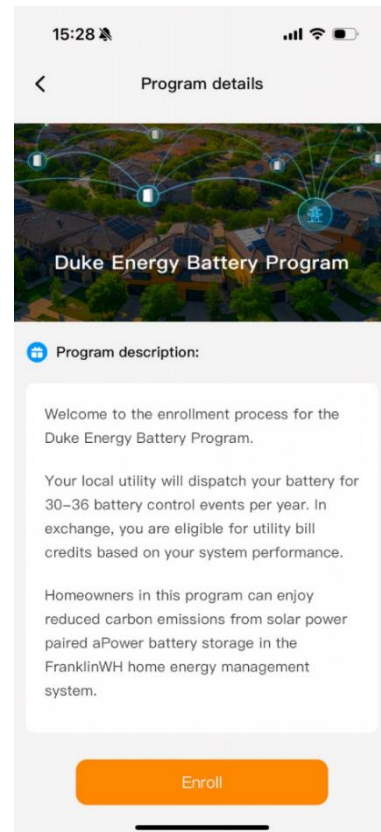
15:28

<

Program details

Duke Energy Battery Program

Program description:

Welcome to the enrollment process for the Duke Energy Battery Program.

Your local utility will dispatch your battery for 30-36 battery control events per year. In exchange, you are eligible for utility bill credits based on your system performance.

Homeowners in this program can enjoy reduced carbon emissions from solar power paired aPower battery storage in the FranklinWH home energy management system.

Enroll